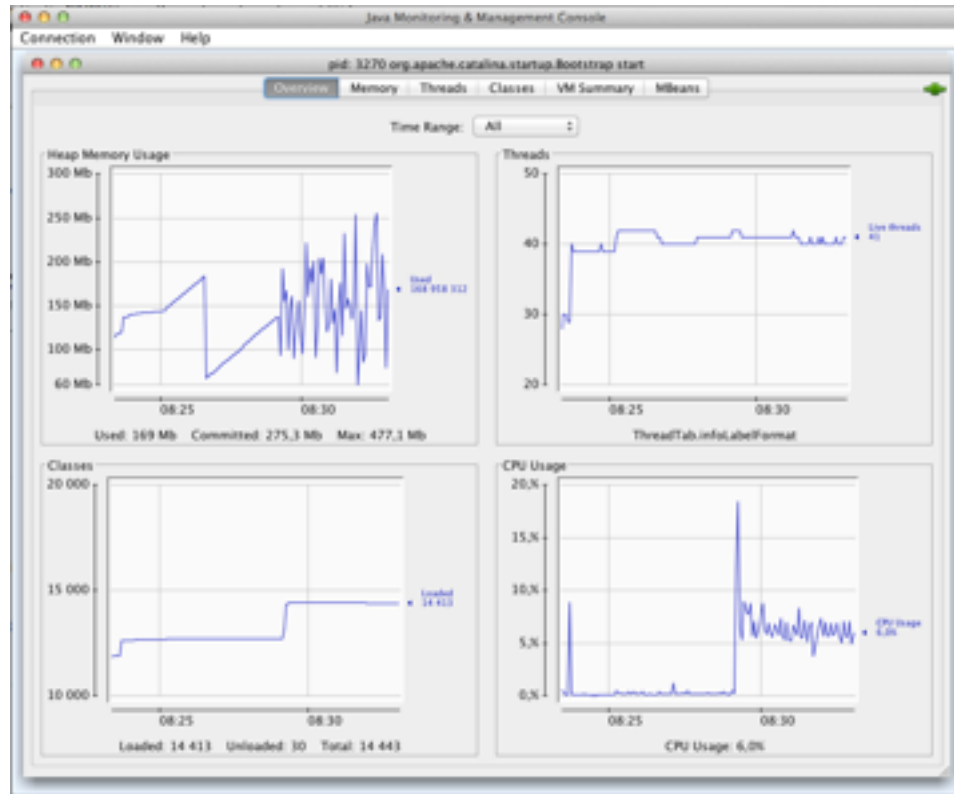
Java Monitoring & Management Console

Connection Window Help

pid: 3270 org.apache.catalina.startup.Bootstrap start

Overview Memory Threads Classes VM Summary MBeans

Time Range: All

Heap Memory Usage

300 Mb
250 Mb
200 Mb
150 Mb
100 Mb
60 Mb

Used 168 958 112

08:25 08:30

Used: 169 Mb Committed: 275,3 Mb Max: 477,1 Mb

Threads

50
40
30
20

Live threads 41

08:25 08:30

ThreadTab.infoLabelFormat

Classes

20 000
15 000
10 000

Loaded 14 413

08:25 08:30

Loaded: 14 413 Unloaded: 30 Total: 14 443

CPU Usage

20,%
15,%
10,%
5,%
0,%

CPU Usage 6,0%

08:25 08:30

CPU Usage: 6,0%